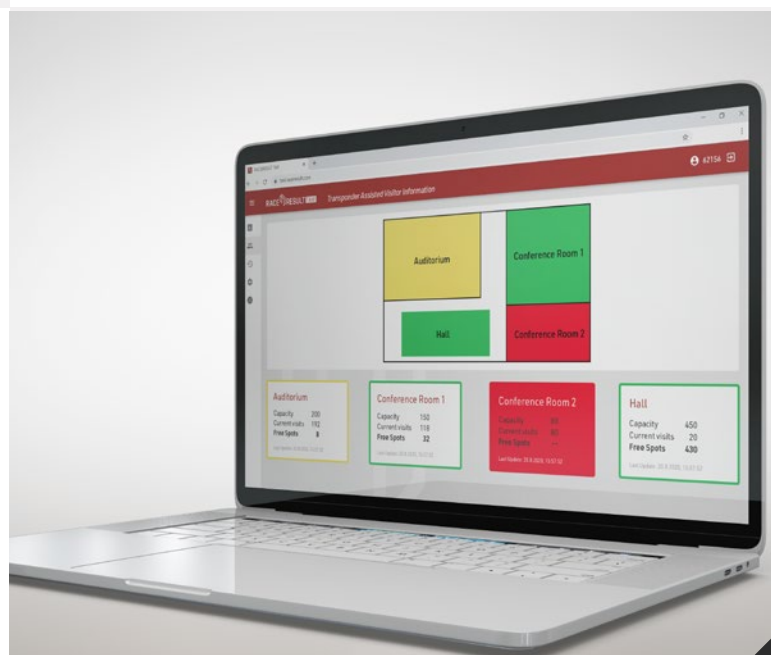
RACE RESULT

Transponder Assisted Visitor Information

62156

Auditorium

Conference Room 1

Hall

Conference Room 2

Auditorium
Capacity 200
Current visits 192
Free Spots 8
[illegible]

Conference Room 1
Capacity 150
Current visits 118
Free Spots 32
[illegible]

Conference Room 2
Capacity 80
Current visits 80
Free Spots --
Last Update: 20.8.2020, 15:57:32

Hall
Capacity 450
Current visits 20
Free Spots 430
Last Update: 20.8.2020, 15:57:32